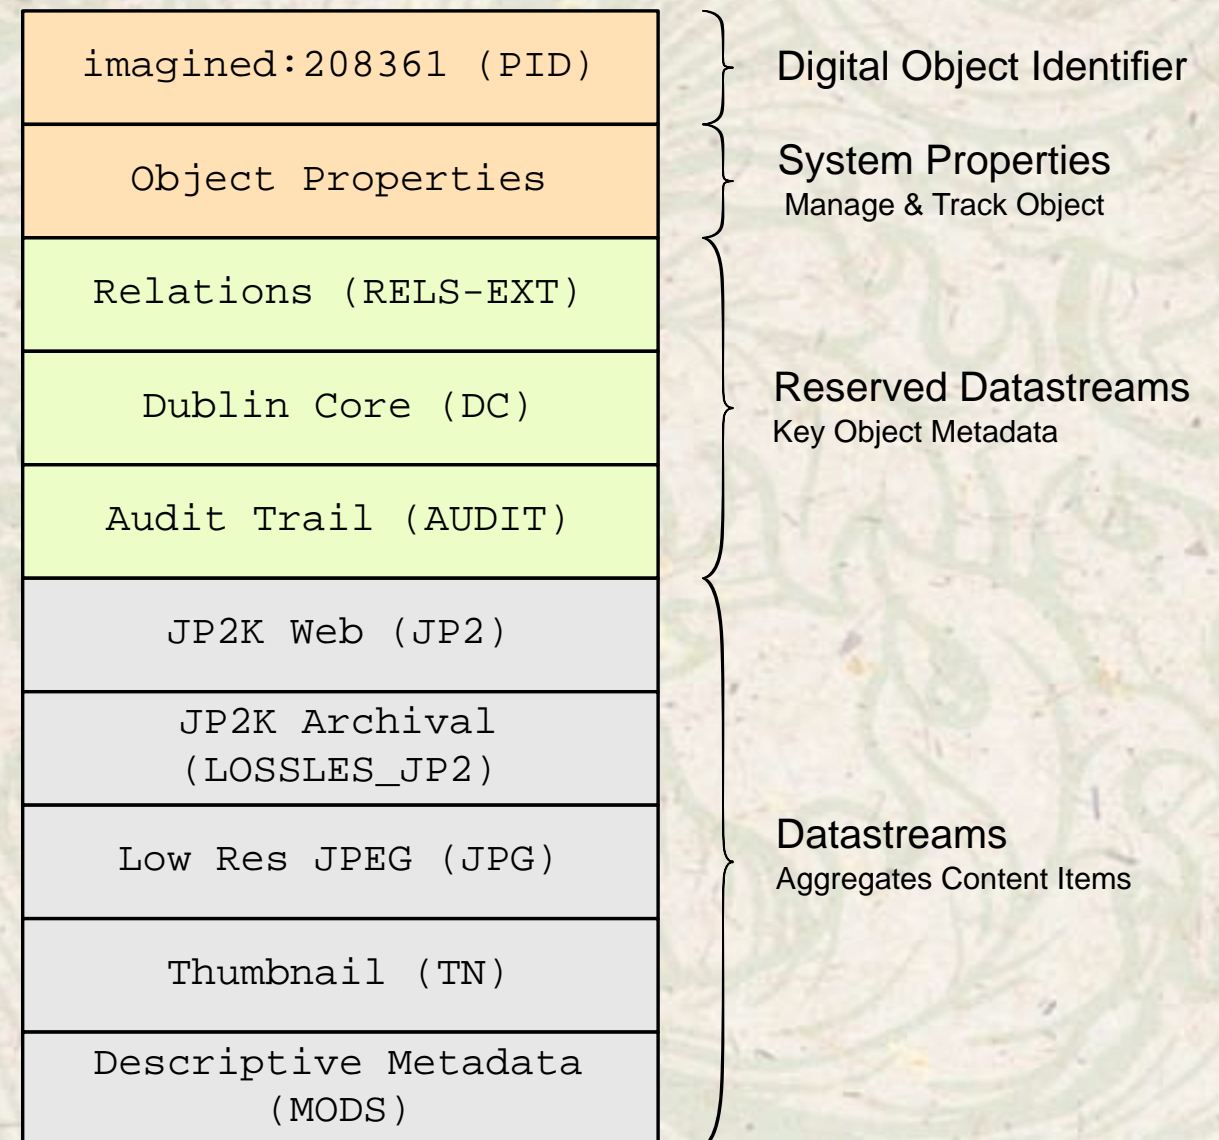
imagined:208361 (PID)

Digital Object Identifier

Object Properties

System Properties
Manage & Track Object

Relations (RELS-EXT)

Dublin Core (DC)

Audit Trail (AUDIT)

Reserved Datastreams
Key Object Metadata

JP2K Web (JP2)

JP2K Archival (LOSSLES_JP2)

Low Res JPEG (JPG)

Thumbnail (TN)

Descriptive Metadata (MODS)

Datastreams
Aggregates Content Items